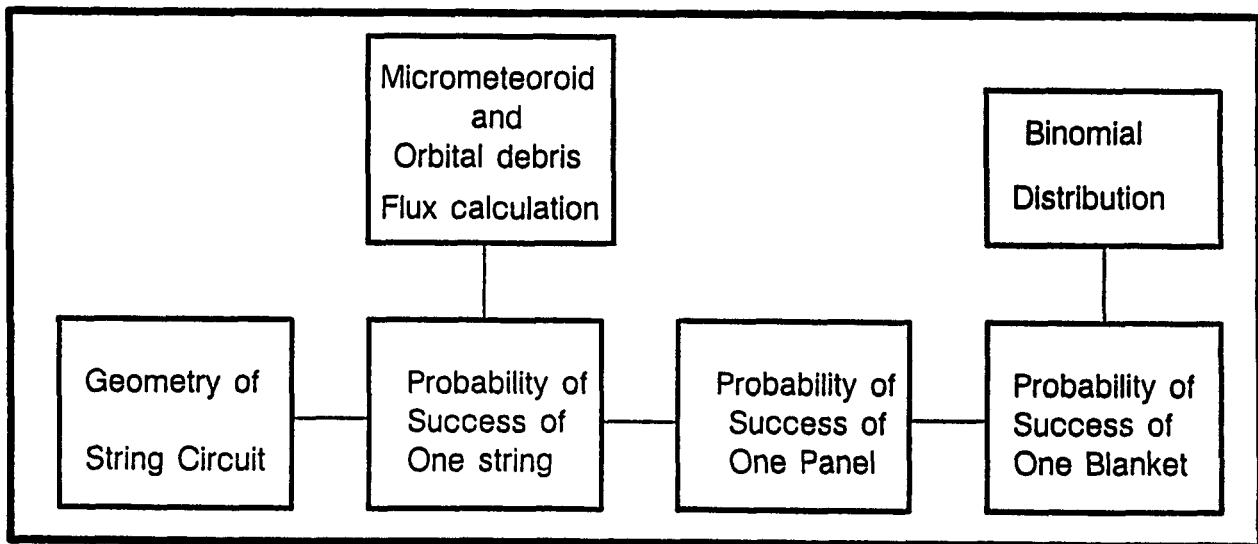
Micrometeoroid and Orbital debris Flux calculation

Binomial Distribution

Geometry of String Circuit

Probability of Success of One string

Probability of Success of One Panel

Probability of Success of One Blanket